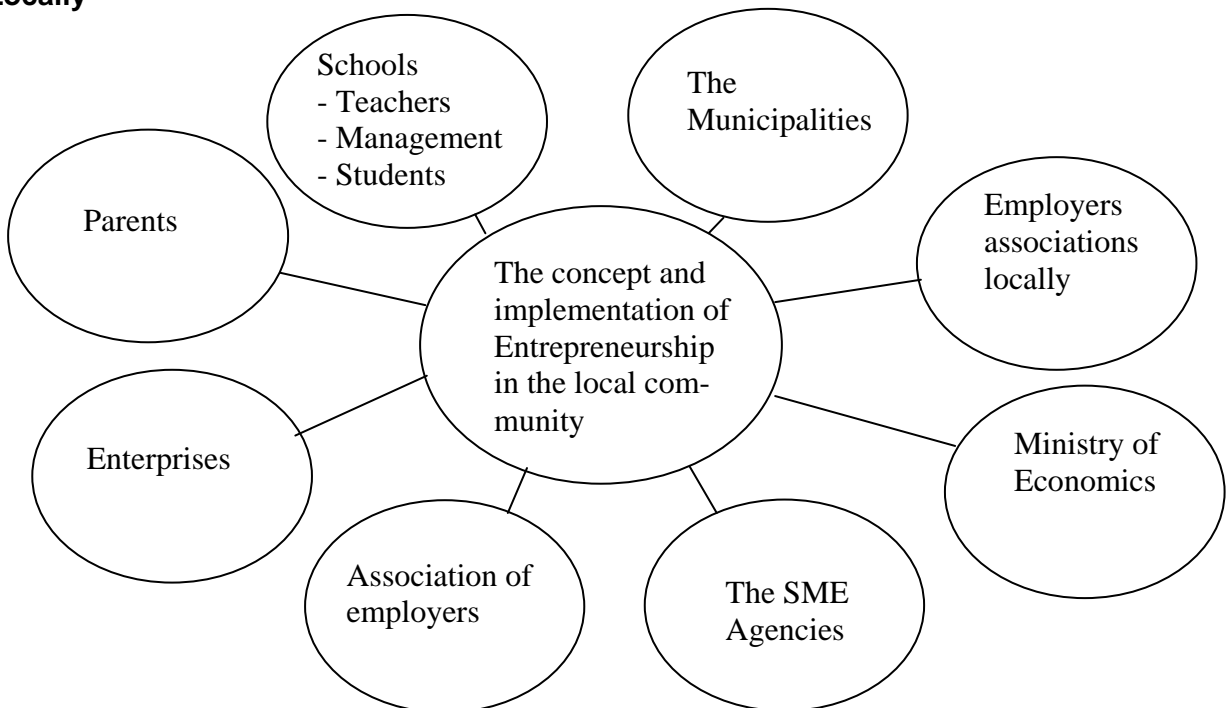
Locally

Schools
- Teachers
- Management
- Students

The Municipalities

Parents

Employers associations locally

The concept and implementation of Entrepreneurship in the local community

Enterprises

Ministry of Economics

Association of employers

The SME Agencies